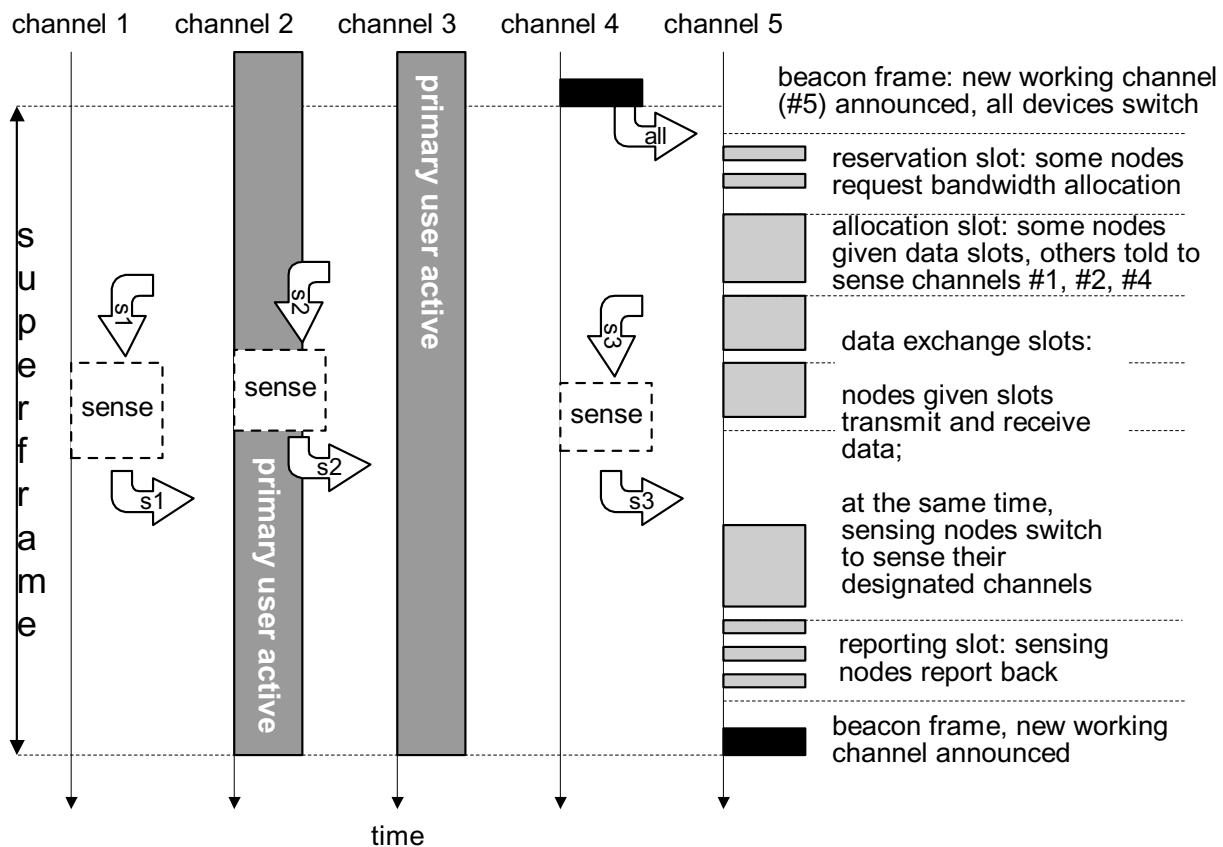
channel 1 channel 2 channel 3 channel 4 channel 5

beacon frame: new working channel (#5) announced, all devices switch

all

reservation slot: some nodes request bandwidth allocation

allocation slot: some nodes given data slots, others told to sense channels #1, #2, #4

s u p e r f r a m e

s1

s2

primary user active

s3

data exchange slots:

sense

sense

sense

nodes given slots transmit and receive data;

s2

primary user active

s1

s3

at the same time, sensing nodes switch to sense their designated channels

reporting slot: sensing nodes report back

beacon frame, new working channel announced

time